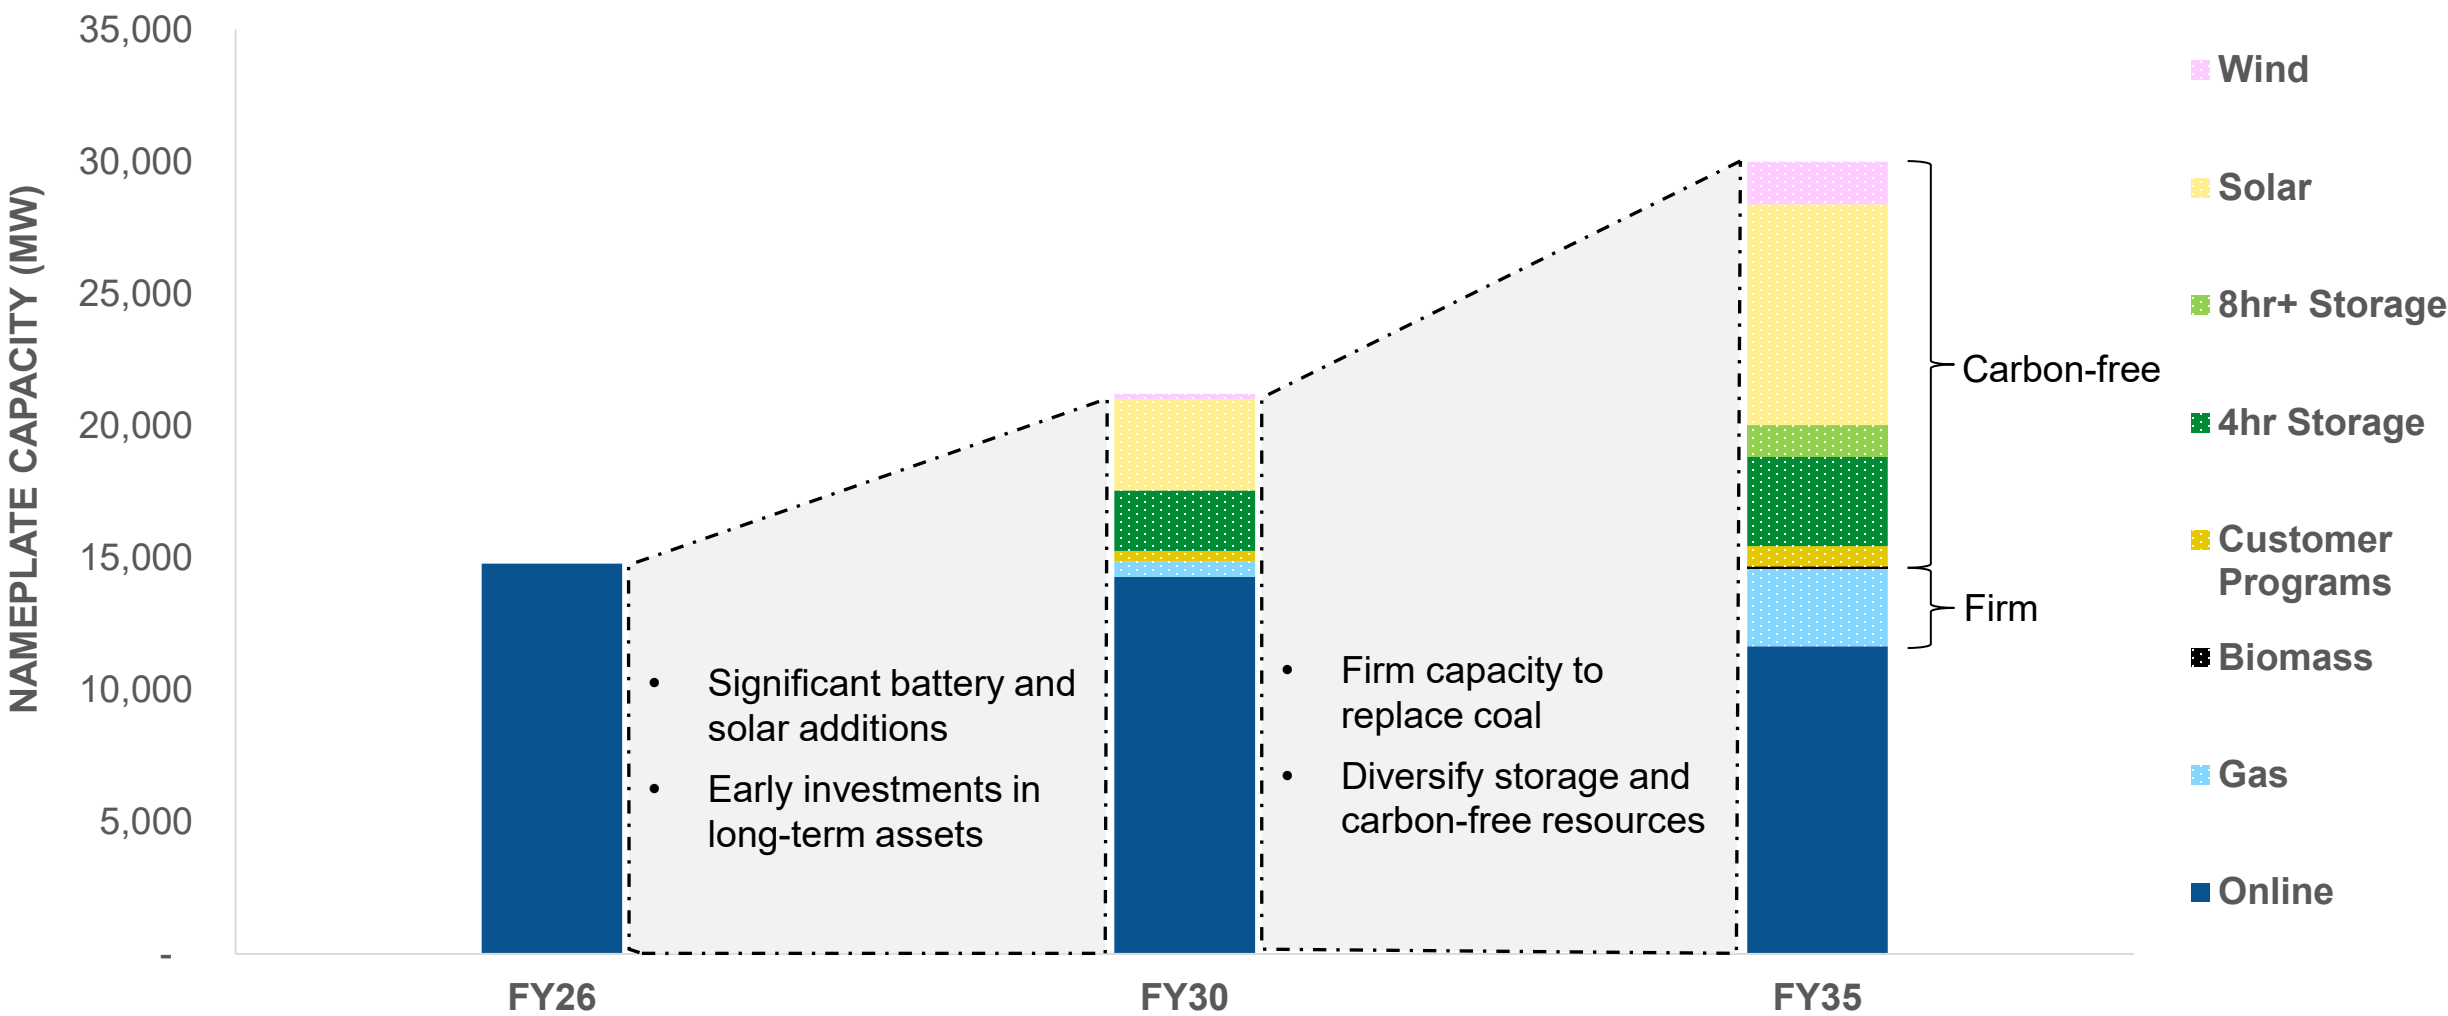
NAMEPLATE CAPACITY (MW)

35,000
30,000
25,000
20,000
15,000
10,000
5,000
-

• Significant battery and solar additions
• Early investments in long-term assets

• Firm capacity to replace coal
• Diversify storage and carbon-free resources

Carbon-free
Firm

FY26
FY30
FY35

Wind
Solar
8hr+ Storage
4hr Storage
Customer Programs
Biomass
Gas
Online